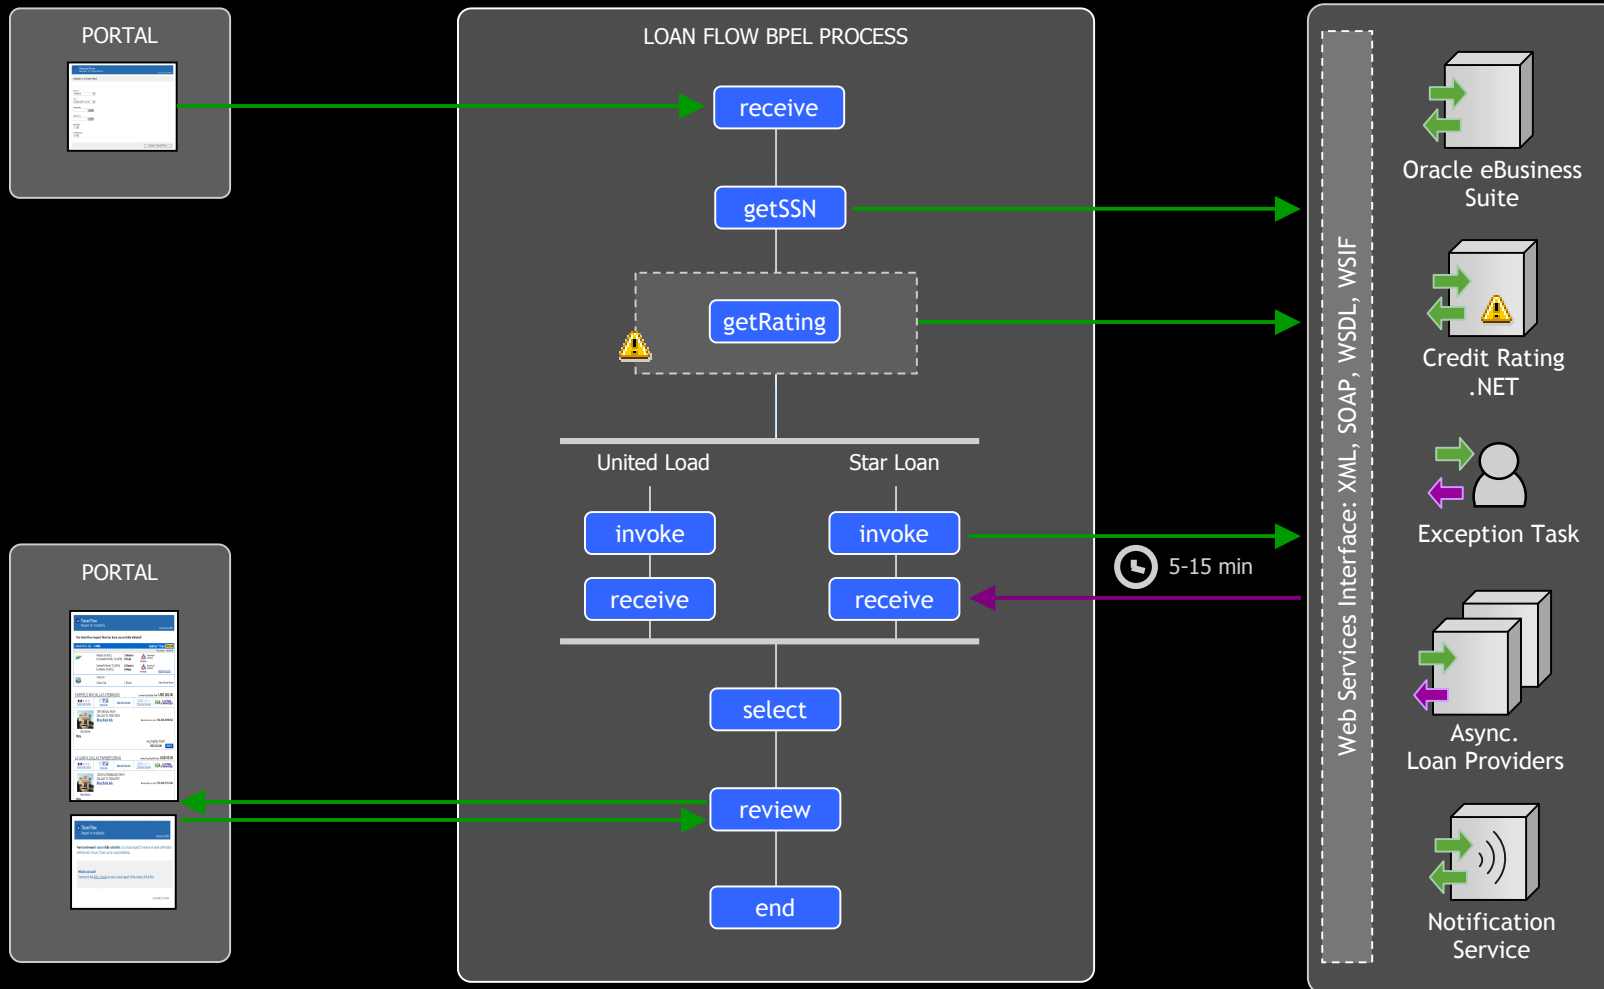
PORTAL

LOAN FLOW BPEL PROCESS

receive

getSSN

getRating

United Load

Star Loan

invoke

invoke

receive

receive

5-15 min

select

review

end

PORTAL

Web Services Interface: XML, SOAP, WSDL, WSIF

Oracle eBusiness Suite

Credit Rating .NET

Exception Task

Async. Loan Providers

Notification Service